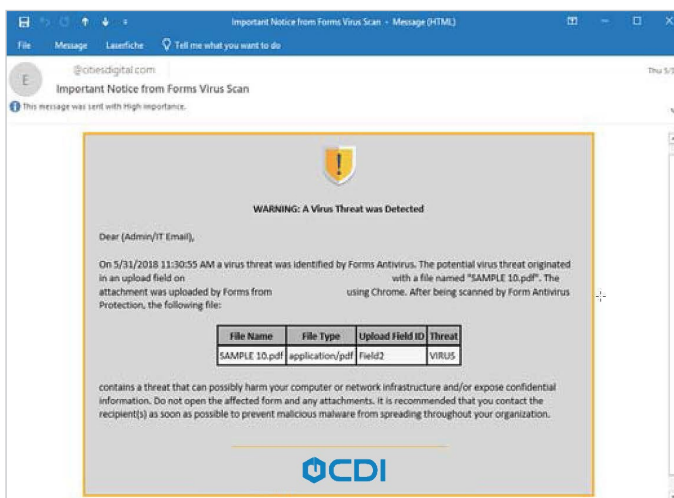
Important Notice from Forms Virus Scan - Message (HTML)

File Message Laserfiche Tell me what you want to do

E @citiesdigital.com
Important Notice from Forms Virus Scan
This message was sent with High importance.

Thu 5/3

WARNING: A Virus Threat was Detected

Dear (Admin/IT Email),

On 5/31/2018 11:30:55 AM a virus threat was identified by Forms Antivirus. The potential virus threat originated in an upload field on with a file named "SAMPLE 10.pdf". The attachment was uploaded by Forms from using Chrome. After being scanned by Form Antivirus Protection, the following file:

| File Name | File Type | Upload Field ID | Threat |
|---|---|---|---|
| SAMPLE 10.pdf | application/pdf | Field2 | VIRUS |

contains a threat that can possibly harm your computer or network infrastructure and/or expose confidential information. Do not open the affected form and any attachments. It is recommended that you contact the recipient(s) as soon as possible to prevent malicious malware from spreading throughout your organization.

CDI